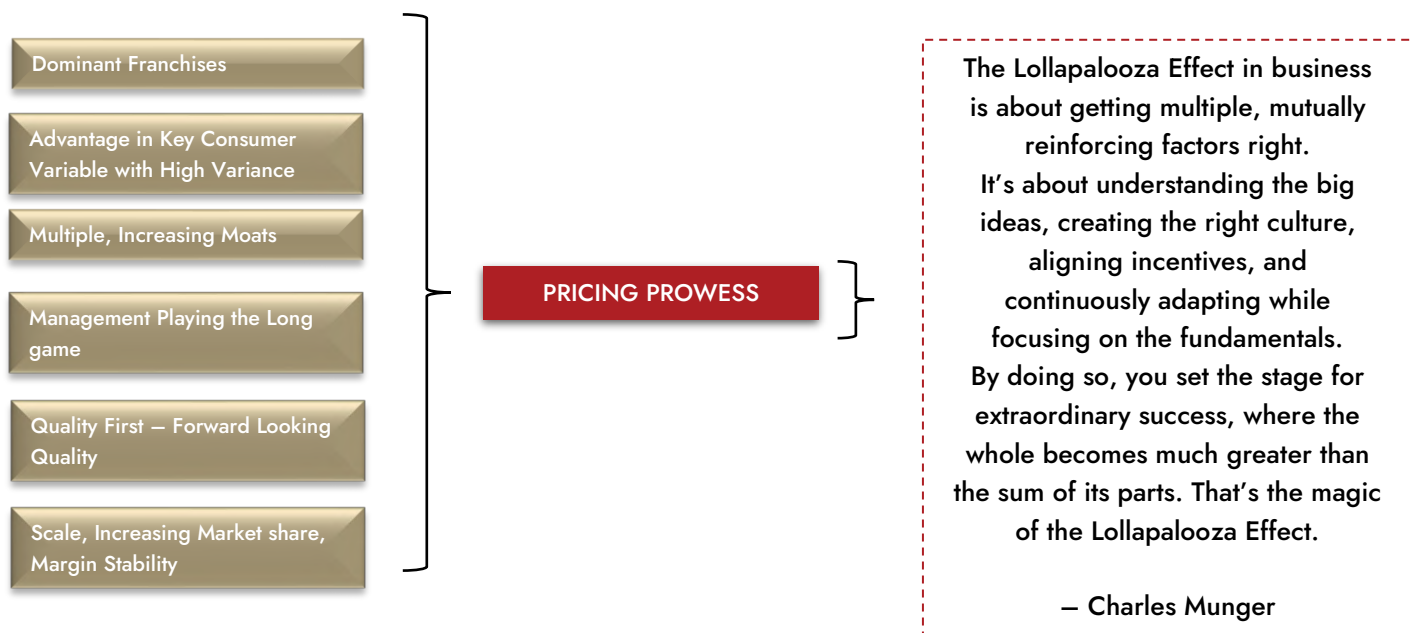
Dominant Franchises

Advantage in Key Consumer Variable with High Variance

Multiple, Increasing Moats

Management Playing the Long game

Quality First – Forward Looking Quality

Scale, Increasing Market share, Margin Stability

PRICING PROWESS

The Lollapalooza Effect in business is about getting multiple, mutually reinforcing factors right.
It's about understanding the big ideas, creating the right culture, aligning incentives, and continuously adapting while focusing on the fundamentals.
By doing so, you set the stage for extraordinary success, where the whole becomes much greater than the sum of its parts. That's the magic of the Lollapalooza Effect.

– Charles Munger